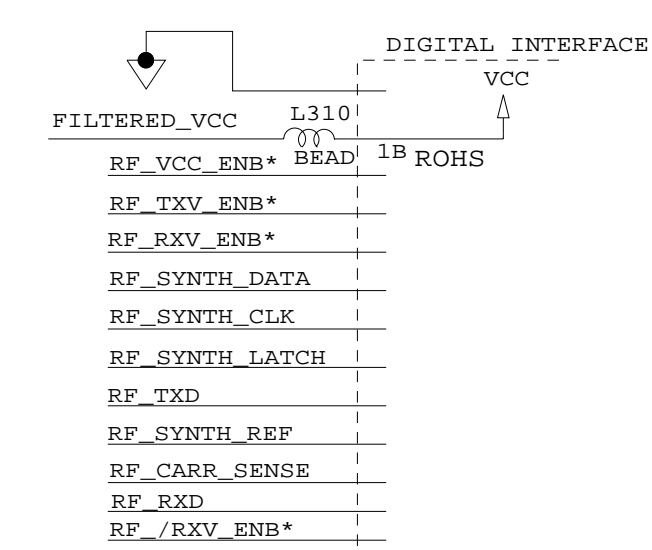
DIGITAL INTERFACE

VCC

FILTERED_VCC

L310

BEAD

1B ROHS

RF_VCC_ENB*

RF_TXV_ENB*

RF_RXV_ENB*

RF_SYNTH_DATA

RF_SYNTH_CLK

RF_SYNTH_LATCH

RF_TXD

RF_SYNTH_REF

RF_CARR_SENSE

RF_RXD

RF_/RXV_ENB*